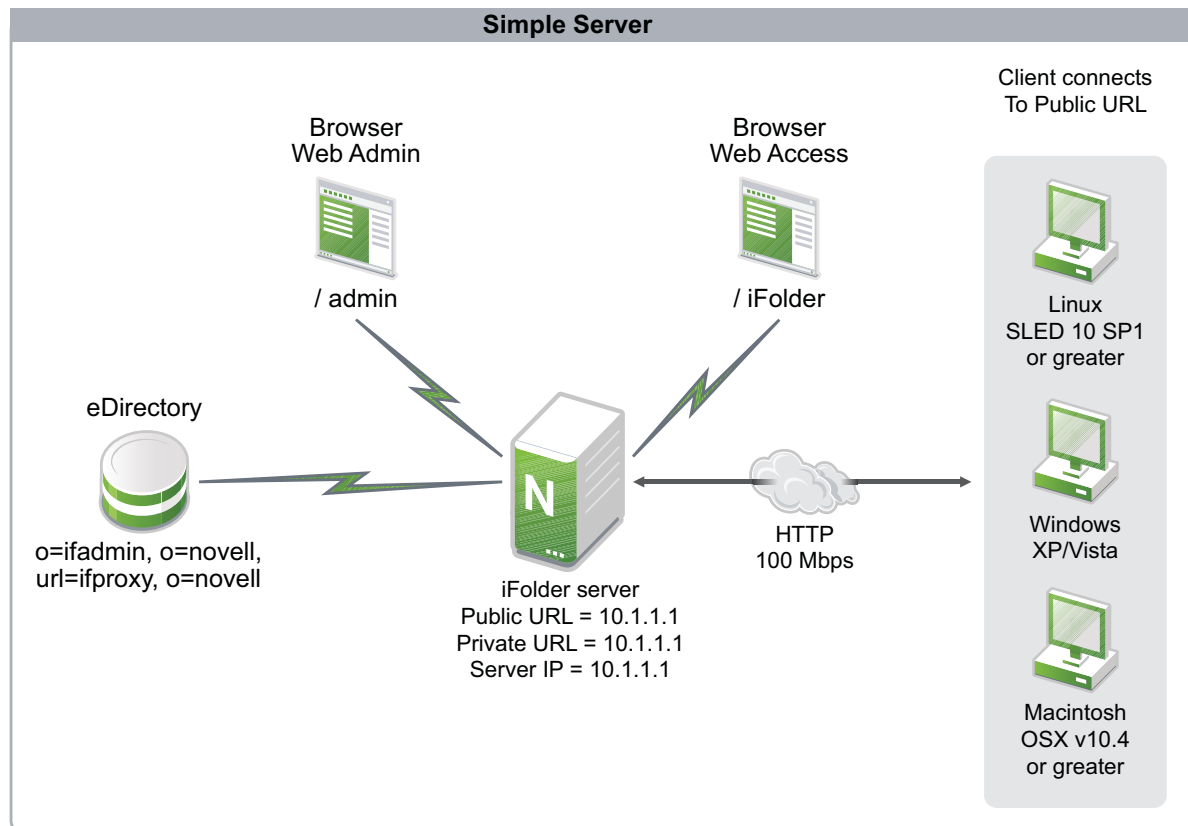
Simple Server

Client connects
To Public URL

Browser
Web Admin

/ admin

Browser
Web Access

/ iFolder

eDirectory

o=ifadmin, o=novell,
url=ifproxy, o=novell

N

iFolder server
Public URL = 10.1.1.1
Private URL = 10.1.1.1
Server IP = 10.1.1.1

HTTP
100 Mbps

Linux
SLED 10 SP1
or greater

Windows
XP/Vista

Macintosh
OSX v10.4
or greater